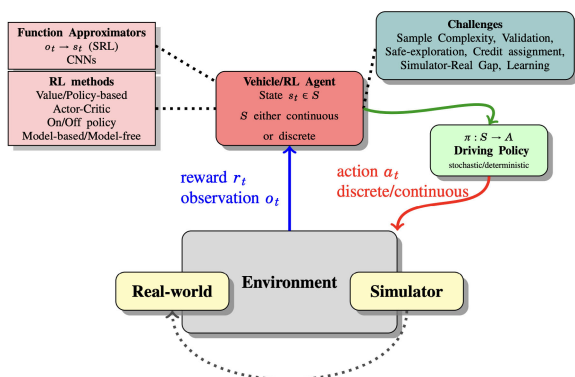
Function Approximators
$o_t \rightarrow s_t$ (SRL)
CNNs

RL methods
Value/Policy-based
Actor-Critic
On/Off policy
Model-based/Model-free

Vehicle/RL Agent
State $s_t \in S$
$S$ either continuous or discrete

Challenges
Sample Complexity, Validation, Safe-exploration, Credit assignment, Simulator-Real Gap, Learning

$\pi : S \rightarrow A$
Driving Policy
stochastic/deterministic

reward $r_t$
observation $o_t$

action $a_t$
discrete/continuous

Environment

Real-world

Simulator